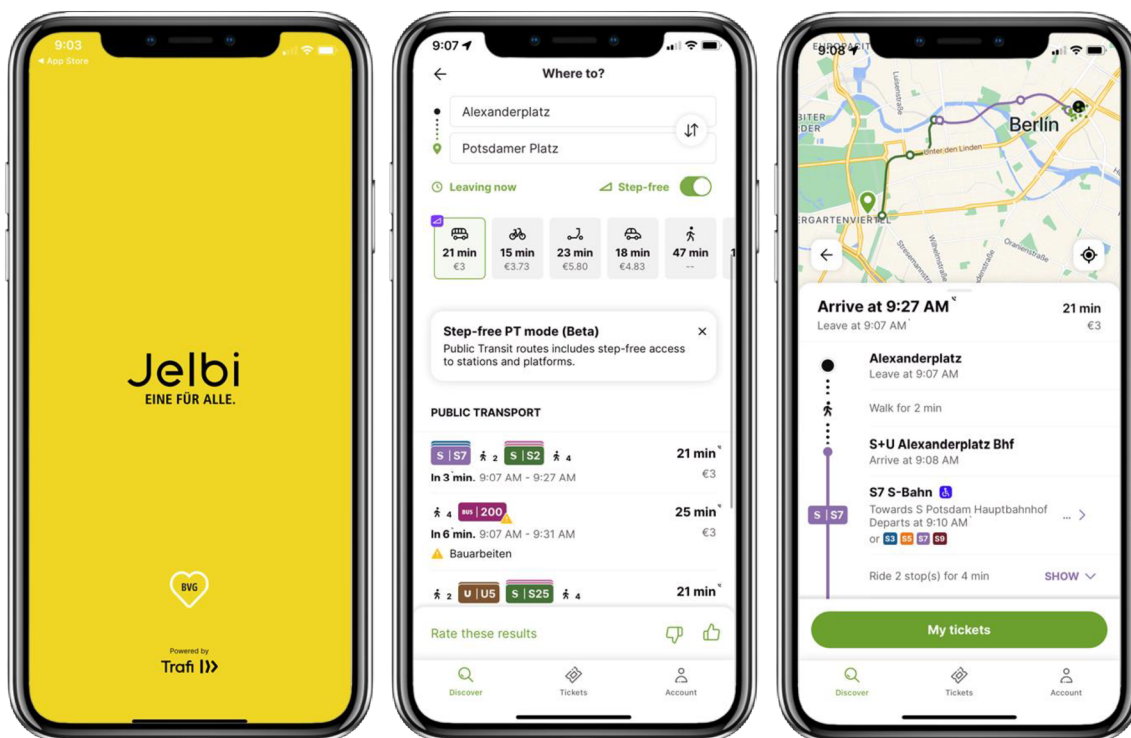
9:03
◂ App Store

Jelbi
EINE FÜR ALLE.

BVG

Powered by
Trafi

9:07

Where to?

Alexanderplatz
Potsdamer Platz

Leaving now
Step-free

21 min
€3
15 min
€3.73
23 min
€5.80
18 min
€4.83
47 min
--

Step-free PT mode (Beta)
Public Transit routes includes step-free access to stations and platforms.

PUBLIC TRANSPORT

S | S7 2 S | S2 4
In 3 min. 9:07 AM - 9:27 AM
21 min
€3

4 BUS | 200
In 6 min. 9:07 AM - 9:31 AM
Bauarbeiten
25 min
€3

2 U | U5 S | S25 4
21 min

Rate these results

Discover
Tickets
Account

9:08

Berlin
Unter den Linden
GARTENVIERTEL

Arrive at 9:27 AM
Leave at 9:07 AM
21 min
€3

Alexanderplatz
Leave at 9:07 AM

Walk for 2 min

S+U Alexanderplatz Bhf
Arrive at 9:08 AM

S | S7
S7 S-Bahn
Towards S Potsdam Hauptbahnhof
Departs at 9:10 AM
or S3 S5 S7 S9

Ride 2 stop(s) for 4 min
SHOW

My tickets

Discover
Tickets
Account